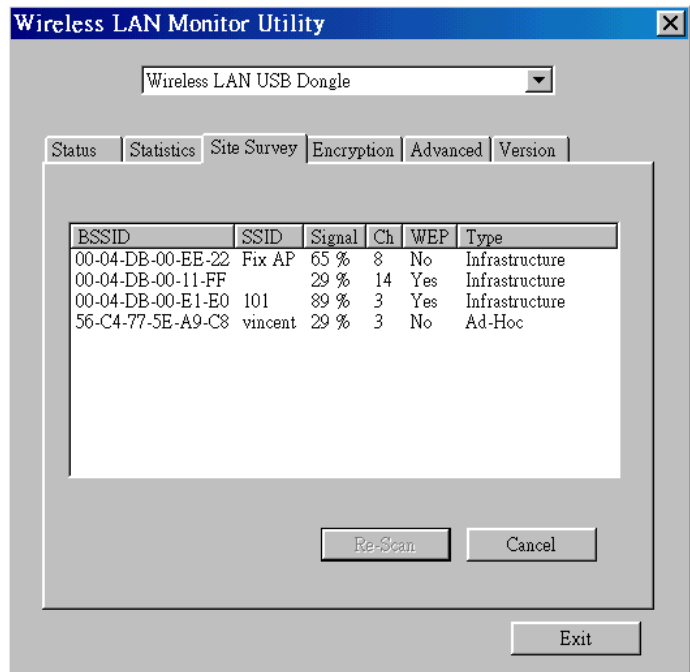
Wireless LAN Monitor Utility

Wireless LAN USB Dongle

Status | Statistics | Site Survey | Encryption | Advanced | Version

| BSSID | SSID | Signal | Ch | WEP | Type |
|---|---|---|---|---|---|
| 00-04-DB-00-EE-22 | Fix AP | 65 % | 8 | No | Infrastructure |
| 00-04-DB-00-11-FF | | 29 % | 14 | Yes | Infrastructure |
| 00-04-DB-00-E1-E0 | 101 | 89 % | 3 | Yes | Infrastructure |
| 56-C4-77-5E-A9-C8 | vincent | 29 % | 3 | No | Ad-Hoc |

Re-Scan

Cancel

Exit